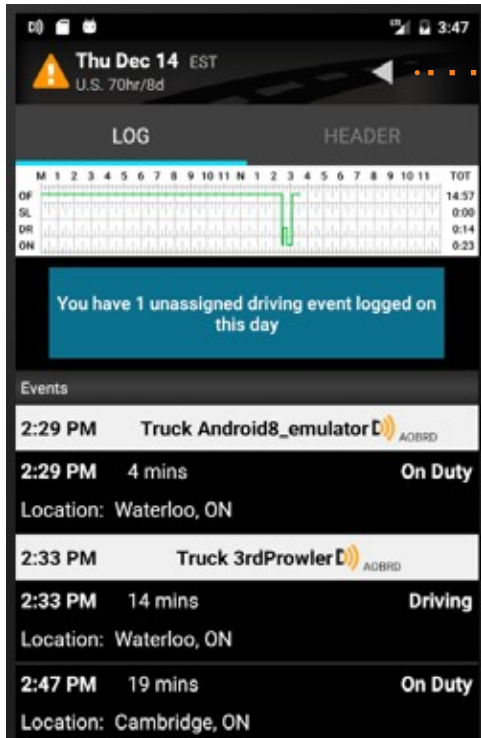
3:47

Thu Dec 14 EST
U.S. 70hr/8d

LOG HEADER

M 1 2 3 4 5 6 7 8 9 10 11 N 1 2 3 4 5 6 7 8 9 10 11 TOT
OF 14:57
SL 0:00
DR 0:14
ON 0:23

You have 1 unassigned driving event logged on this day

Events

2:29 PM Truck Android8_emulator D AOBRD

2:29 PM 4 mins On Duty
Location: Waterloo, ON

2:33 PM Truck 3rdProwler D AOBRD

2:33 PM 14 mins Driving
Location: Waterloo, ON

2:47 PM 19 mins On Duty
Location: Cambridge, ON